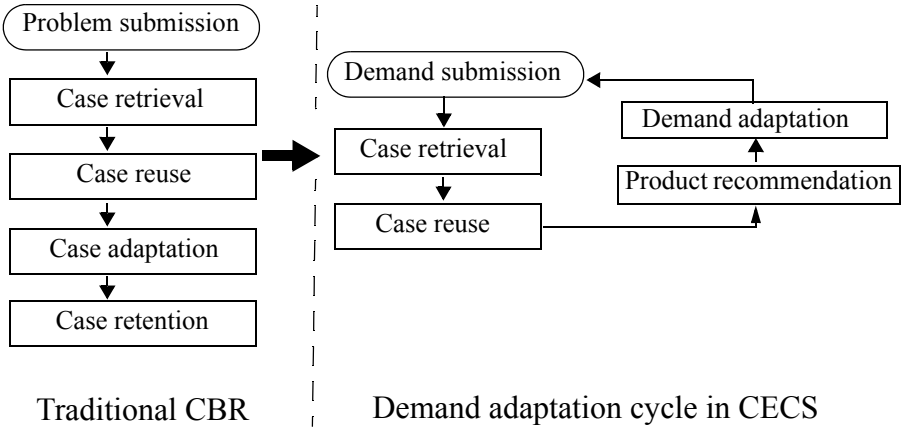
Problem submission

Case retrieval

Case reuse

Case adaptation

Case retention

Traditional CBR

Demand submission

Case retrieval

Case reuse

Demand adaptation

Product recommendation

Demand adaptation cycle in CECS